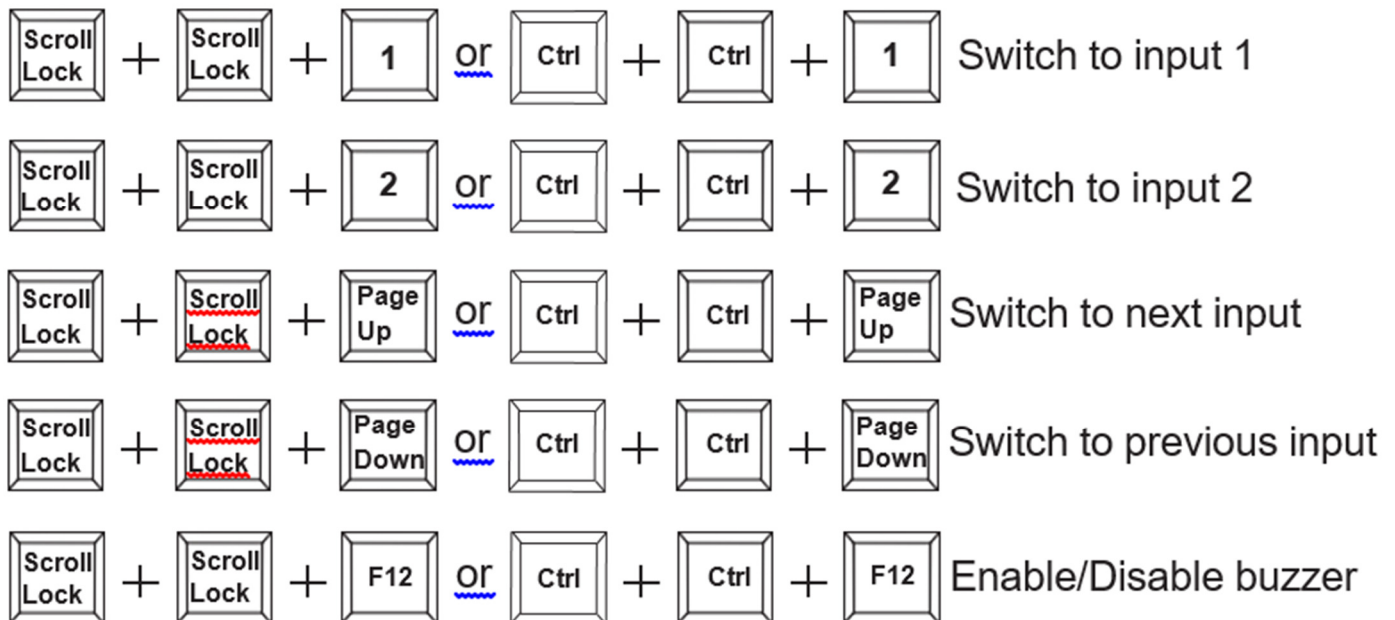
Scroll Lock + Scroll Lock + 1 or Ctrl + Ctrl + 1 Switch to input 1

Scroll Lock + Scroll Lock + 2 or Ctrl + Ctrl + 2 Switch to input 2

Scroll Lock + Scroll Lock + Page Up or Ctrl + Ctrl + Page Up Switch to next input

Scroll Lock + Scroll Lock + Page Down or Ctrl + Ctrl + Page Down Switch to previous input

Scroll Lock + Scroll Lock + F12 or Ctrl + Ctrl + F12 Enable/Disable buzzer